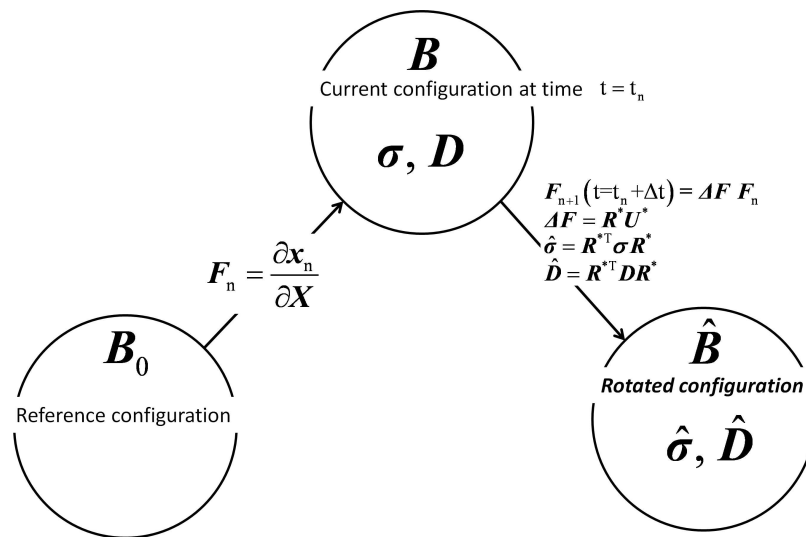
$\boldsymbol{B}$

Current configuration at time $t = t_n$

$\boldsymbol{\sigma}, \boldsymbol{D}$

$\boldsymbol{F}_{n+1}(t = t_n + \Delta t) = \boldsymbol{\Delta F}\, \boldsymbol{F}_n$
$\boldsymbol{\Delta F} = \boldsymbol{R}^* \boldsymbol{U}^*$
$\hat{\boldsymbol{\sigma}} = \boldsymbol{R}^{*T} \boldsymbol{\sigma} \boldsymbol{R}^*$
$\hat{\boldsymbol{D}} = \boldsymbol{R}^{*T} \boldsymbol{D} \boldsymbol{R}^*$

$\boldsymbol{F}_n = \frac{\partial \boldsymbol{x}_n}{\partial \boldsymbol{X}}$

$\boldsymbol{B}_0$

Reference configuration

$\hat{\boldsymbol{B}}$

Rotated configuration

$\hat{\boldsymbol{\sigma}}, \hat{\boldsymbol{D}}$